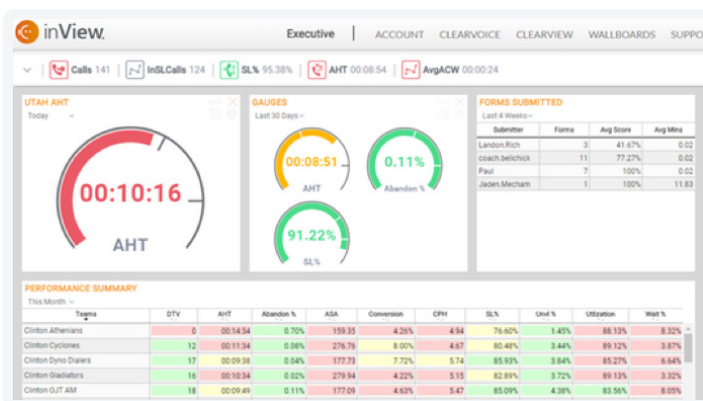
inView.

Executive | ACCOUNT CLEARVOICE CLEARVIEW WALLBOARDS SUPPO

Calls 141 | InSLCalls 124 | SL% 95.38% | AHT 00:08:54 | AvgACW 00:00:24

UTAH AHT
Today

00:10:16
AHT

GAUGES
Last 30 Days

00:08:51
AHT

0.11%
Abandon %

91.22%
SL%

FORMS SUBMITTED
Last 4 Weeks

| Submitter | Forms | Avg Score | Avg Mins |
|---|---|---|---|
| Landon.Rich | 3 | 41.67% | 0.02 |
| coach.belichick | 11 | 77.27% | 0.02 |
| Paul | 7 | 100% | 0.02 |
| Jaden.Mecham | 1 | 100% | 11.83 |

PERFORMANCE SUMMARY
This Month

| Teams | DTV | AHT | Abandon % | ASA | Conversion | CPH | SL% | Unvl % | Utilization | Wait % |
|---|---|---|---|---|---|---|---|---|---|---|
| Clinton Athenians | 0 | 00:14:34 | 0.70% | 159.35 | 4.26% | 4.94 | 76.60% | 1.45% | 88.13% | 8.32% |
| Clinton Cyclones | 12 | 00:11:34 | 0.08% | 276.76 | 8.00% | 4.67 | 80.48% | 3.44% | 89.12% | 3.87% |
| Clinton Dyno Dialers | 17 | 00:09:38 | 0.04% | 177.73 | 7.72% | 5.74 | 85.93% | 3.84% | 85.27% | 6.64% |
| Clinton Gladiators | 16 | 00:10:34 | 0.02% | 279.94 | 4.22% | 5.15 | 82.89% | 3.72% | 89.13% | 3.32% |
| Clinton OJT AM | 18 | 00:09:49 | 0.11% | 177.09 | 4.63% | 5.47 | 85.09% | 4.38% | 83.56% | 8.05% |